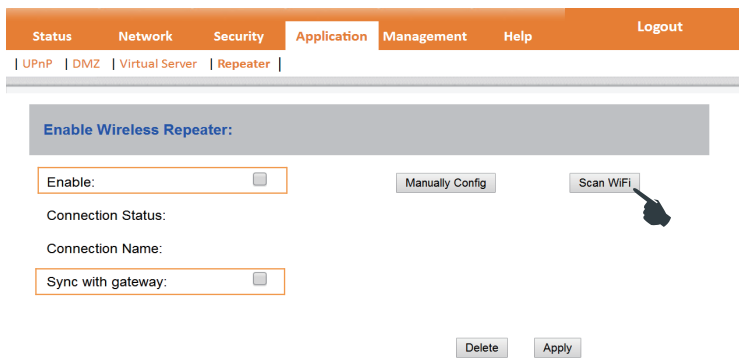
Status Network Security Application Management Help Logout

| UPnP | DMZ | Virtual Server | Repeater |

Enable Wireless Repeater:

Enable:

Manually Config

Scan WiFi

Connection Status:

Connection Name:

Sync with gateway:

Delete

Apply